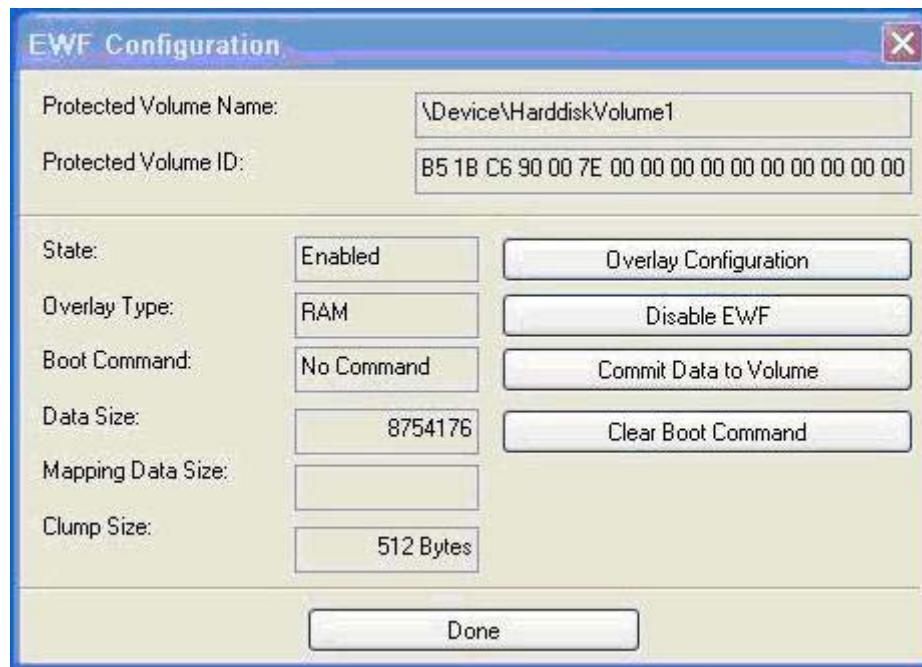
EWF Configuration

Protected Volume Name: \Device\HarddiskVolume1

Protected Volume ID: B5 1B C6 90 00 7E 00 00 00 00 00 00 00 00 00 00

State: Enabled

Overlay Type: RAM

Boot Command: No Command

Data Size: 8754176

Mapping Data Size:

Clump Size: 512 Bytes

Overlay Configuration

Disable EWF

Commit Data to Volume

Clear Boot Command

Done